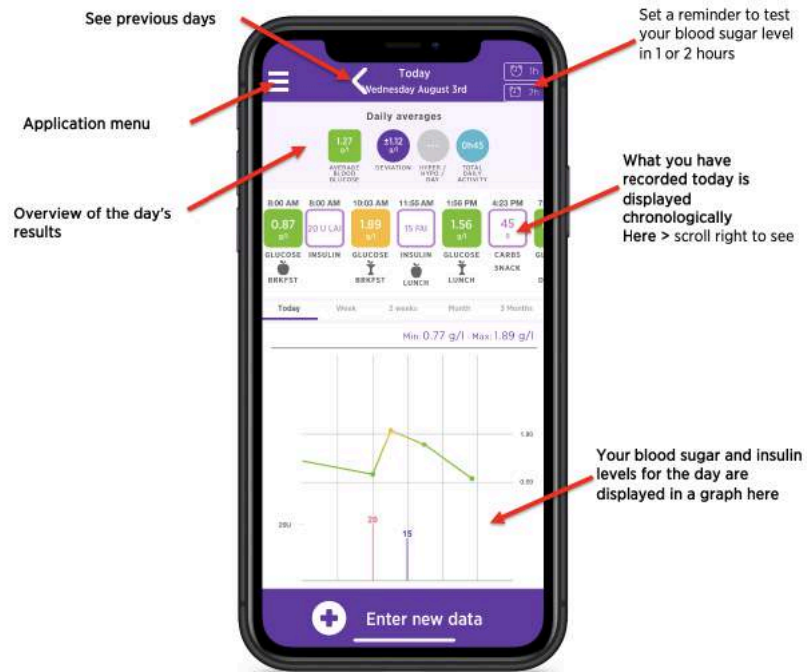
See previous days

Set a reminder to test your blood sugar level in 1 or 2 hours

Application menu

Overview of the day's results

What you have recorded today is displayed chronologically Here > scroll right to see

Your blood sugar and insulin levels for the day are displayed in a graph here

Today
Wednesday August 3rd

1h
2h

Daily averages

1.27 g/l
AVERAGE BLOOD GLUCOSE

±1.12 g/l
DEVIATION

HYPER / HYPO / DAY

0h45
TOTAL DAILY ACTIVITY

8:00 AM
0.87 g/l
GLUCOSE
BRKFST

8:00 AM
20 U LAI
INSULIN

10:03 AM
1.89 g/l
GLUCOSE
BRKFST

11:55 AM
15 FAI
INSULIN
LUNCH

1:56 PM
1.56 g/l
GLUCOSE
LUNCH

4:23 PM
45 g
CARBS
SNACK

Today
Week
2 weeks
Month
3 Months

Min: 0.77 g/l / Max: 1.89 g/l

1.80
0.80
20U
20
15

Enter new data